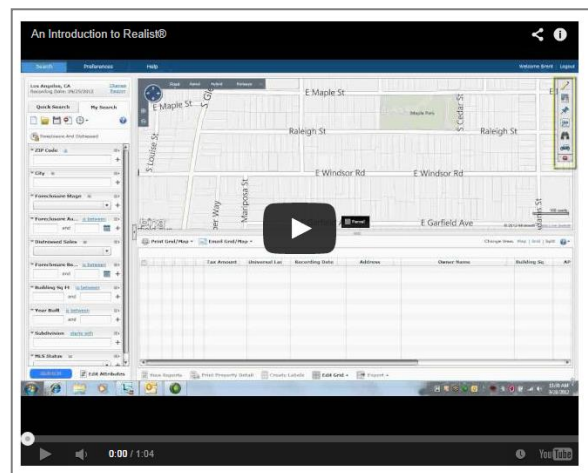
An Introduction to Realist®

Search Preferences Help Welcome Brent Logout

Los Angeles, CA
Change Region

Quick Search My Search

Foreclosure And Distressed

ZIP Code

City

Foreclosure Stage

Foreclosure Au... is between
and

Distressed Sales

Foreclosure Re... is between
and

Building Sq Ft is between
and

Year Built is between
and

Subdivision starts with

MLS Status

Edit Attributes

Road Aerial Hybrid Birdseye

E Maple St
E Maple St
Raleigh St
Raleigh St
E Windsor Rd
E Windsor Rd
E Garfield Ave
S Louise St
Mariposa St
S Cedar St
Maple Park

Print Grid/Map Email Grid/Map

Change View: Map | Grid | Split

Tax Amount Universal Lu: Recording Date Address Owner Name Building Sq

View Reports Print Property Detail Create Labels Edit Grid Export

0:00 / 1:04

YouTube